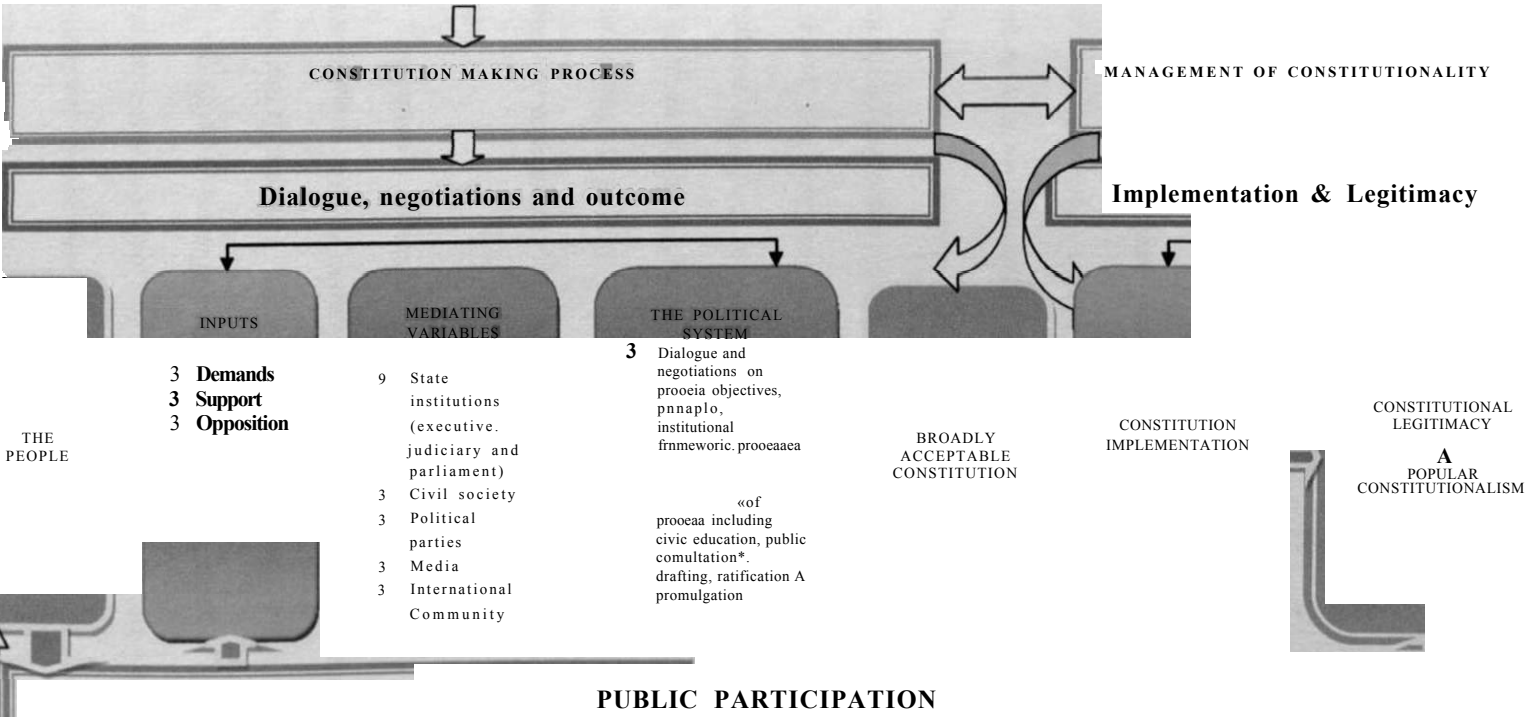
CONSTITUTION MAKING PROCESS

MANAGEMENT OF CONSTITUTIONALITY

Dialogue, negotiations and outcome

Implementation & Legitimacy

INPUTS

MEDIATING VARIABLES

THE POLITICAL SYSTEM

THE PEOPLE

3 Demands
3 Support
3 Opposition

9 State institutions (executive. judiciary and parliament)
3 Civil society
3 Political parties
3 Media
3 International Community

3 Dialogue and negotiations on prooeia objectives, pnnaplo, institutional frnmeworic. prooeaaea

«of prooeaa including civic education, public comultation*. drafting, ratification A promulgation

BROADLY ACCEPTABLE CONSTITUTION

CONSTITUTION IMPLEMENTATION

CONSTITUTIONAL LEGITIMACY
A
POPULAR CONSTITUTIONALISM

PUBLIC PARTICIPATION